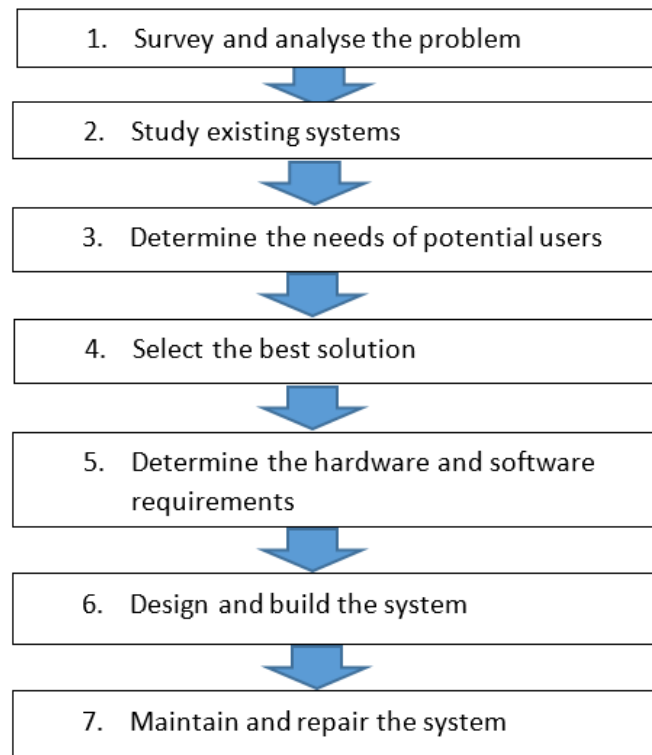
1. Survey and analyse the problem

2. Study existing systems

3. Determine the needs of potential users

4. Select the best solution

5. Determine the hardware and software requirements

6. Design and build the system

7. Maintain and repair the system